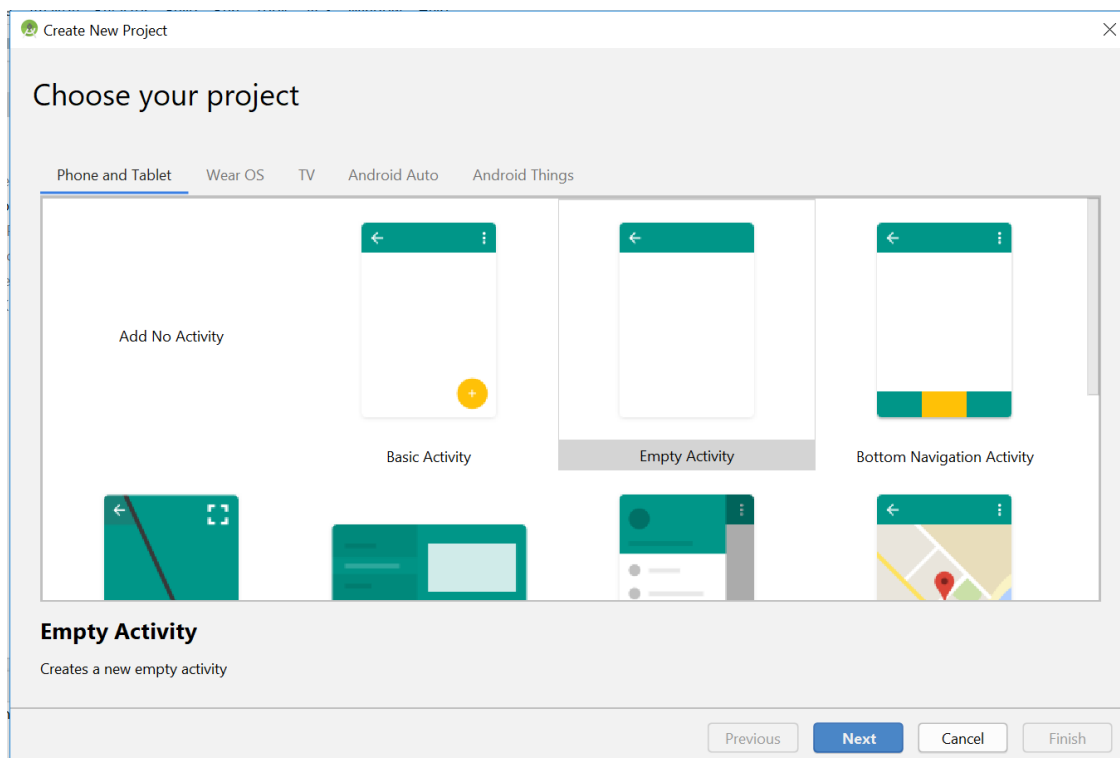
Create New Project

Choose your project

Phone and Tablet Wear OS TV Android Auto Android Things

Add No Activity

Basic Activity

Empty Activity

Bottom Navigation Activity

Empty Activity

Creates a new empty activity

Previous Next Cancel Finish